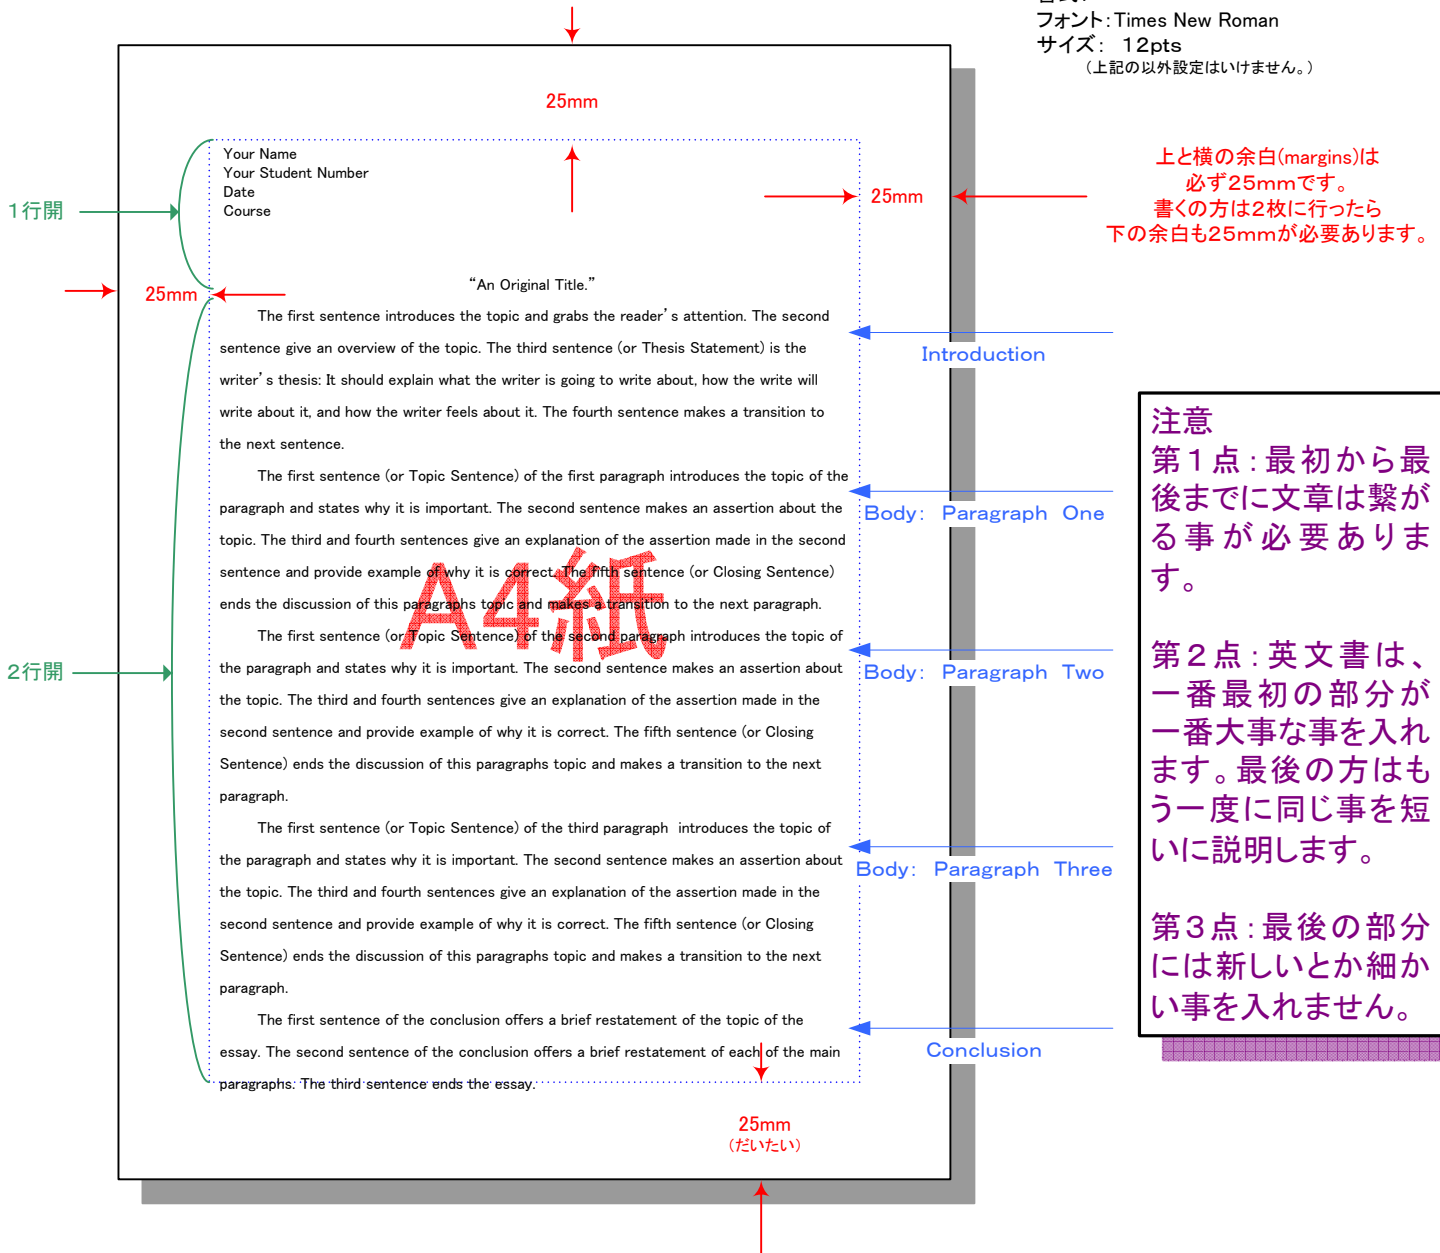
フォント：Times New Roman
サイズ： 12pts
（上記の以外設定はいけません。）

25mm

Your Name
Your Student Number
Date
Course

1行開

25mm

上と横の余白(margins)は必ず25mmです。書くの方は2枚に行ったら下の余白も25mmが必要あります。

25mm

“An Original Title.”

The first sentence introduces the topic and grabs the reader's attention. The second sentence give an overview of the topic. The third sentence (or Thesis Statement) is the writer's thesis: It should explain what the writer is going to write about, how the write will write about it, and how the writer feels about it. The fourth sentence makes a transition to the next sentence.

Introduction

The first sentence (or Topic Sentence) of the first paragraph introduces the topic of the paragraph and states why it is important. The second sentence makes an assertion about the topic. The third and fourth sentences give an explanation of the assertion made in the second sentence and provide example of why it is correct. The fifth sentence (or Closing Sentence) ends the discussion of this paragraphs topic and makes a transition to the next paragraph.

Body: Paragraph One

A4紙

2行開

The first sentence (or Topic Sentence) of the second paragraph introduces the topic of the paragraph and states why it is important. The second sentence makes an assertion about the topic. The third and fourth sentences give an explanation of the assertion made in the second sentence and provide example of why it is correct. The fifth sentence (or Closing Sentence) ends the discussion of this paragraphs topic and makes a transition to the next paragraph.

Body: Paragraph Two

The first sentence (or Topic Sentence) of the third paragraph introduces the topic of the paragraph and states why it is important. The second sentence makes an assertion about the topic. The third and fourth sentences give an explanation of the assertion made in the second sentence and provide example of why it is correct. The fifth sentence (or Closing Sentence) ends the discussion of this paragraphs topic and makes a transition to the next paragraph.

Body: Paragraph Three

The first sentence of the conclusion offers a brief restatement of the topic of the essay. The second sentence of the conclusion offers a brief restatement of each of the main paragraphs. The third sentence ends the essay.

Conclusion

25mm
（だいたい）

注意
第１点：最初から最後までに文章は繋がる事が必要あります。

第２点：英文書は、一番最初の部分が一番大事な事を入れます。最後の方はもう一度に同じ事を短いに説明します。

第３点：最後の部分には新しいとか細かい事を入れません。